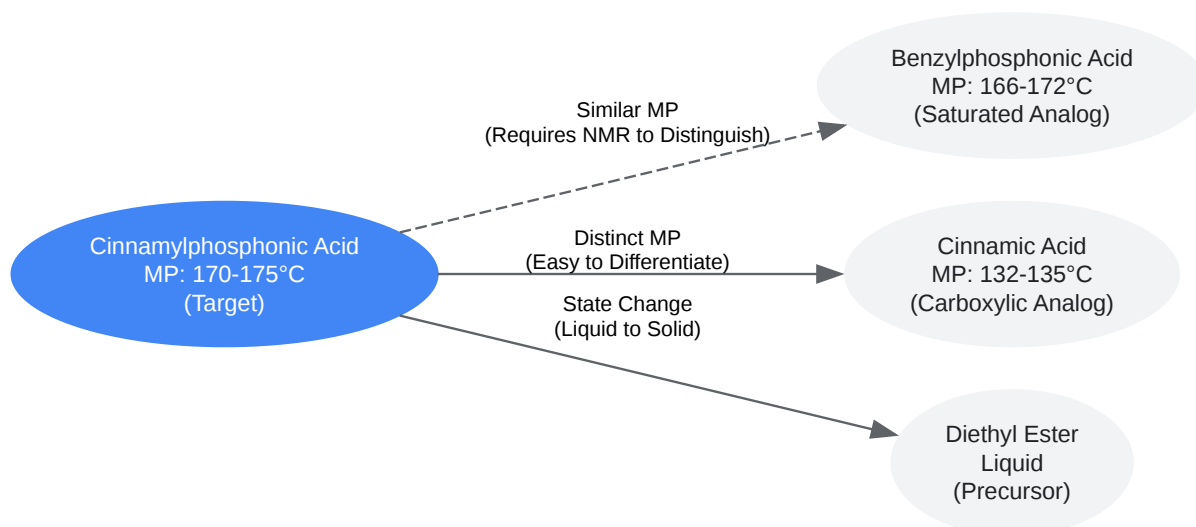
Cinnamylphosphonic Acid
MP: 170-175°C
(Target)

Similar MP
(Requires NMR to Distinguish)

Benzylphosphonic Acid
MP: 166-172°C
(Saturated Analog)

Distinct MP
(Easy to Differentiate)

Cinnamic Acid
MP: 132-135°C
(Carboxylic Analog)

State Change
(Liquid to Solid)

Diethyl Ester
Liquid
(Precursor)